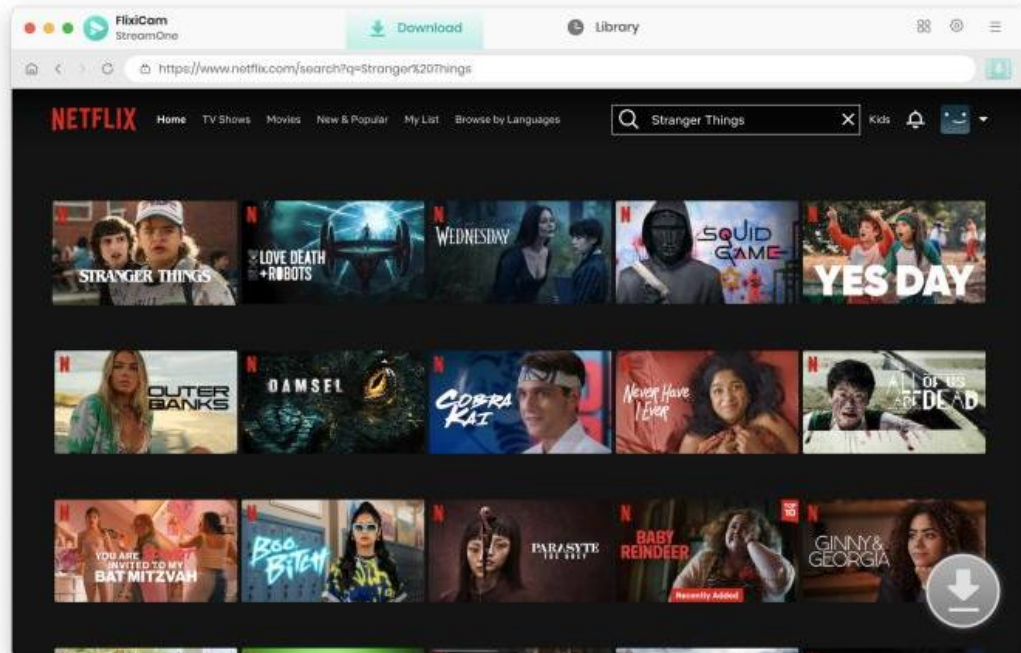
FlixiCam StreamOne

Download

Library

https://www.netflix.com/search?q=Stranger%20Things

NETFLIX Home TV Shows Movies New & Popular My List Browse by Languages

Stranger Things

Kids

N STRANGER THINGS

N LOVE DEATH + ROBOTS

N WEDNESDAY

N SQUID GAME

N YES DAY

N OUTER BANKS

N DAMSEL

N COBRA KAI

N Never Have I Ever

N ALL OF US ARE DEAD

N YOU ARE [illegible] INVITED TO MY BAT MITZVAH

N Boo Bitch

N PARASYTE THE GREY

N BABY REINDEER TOP 10 Recently Added

N GINNY & GEORGIA